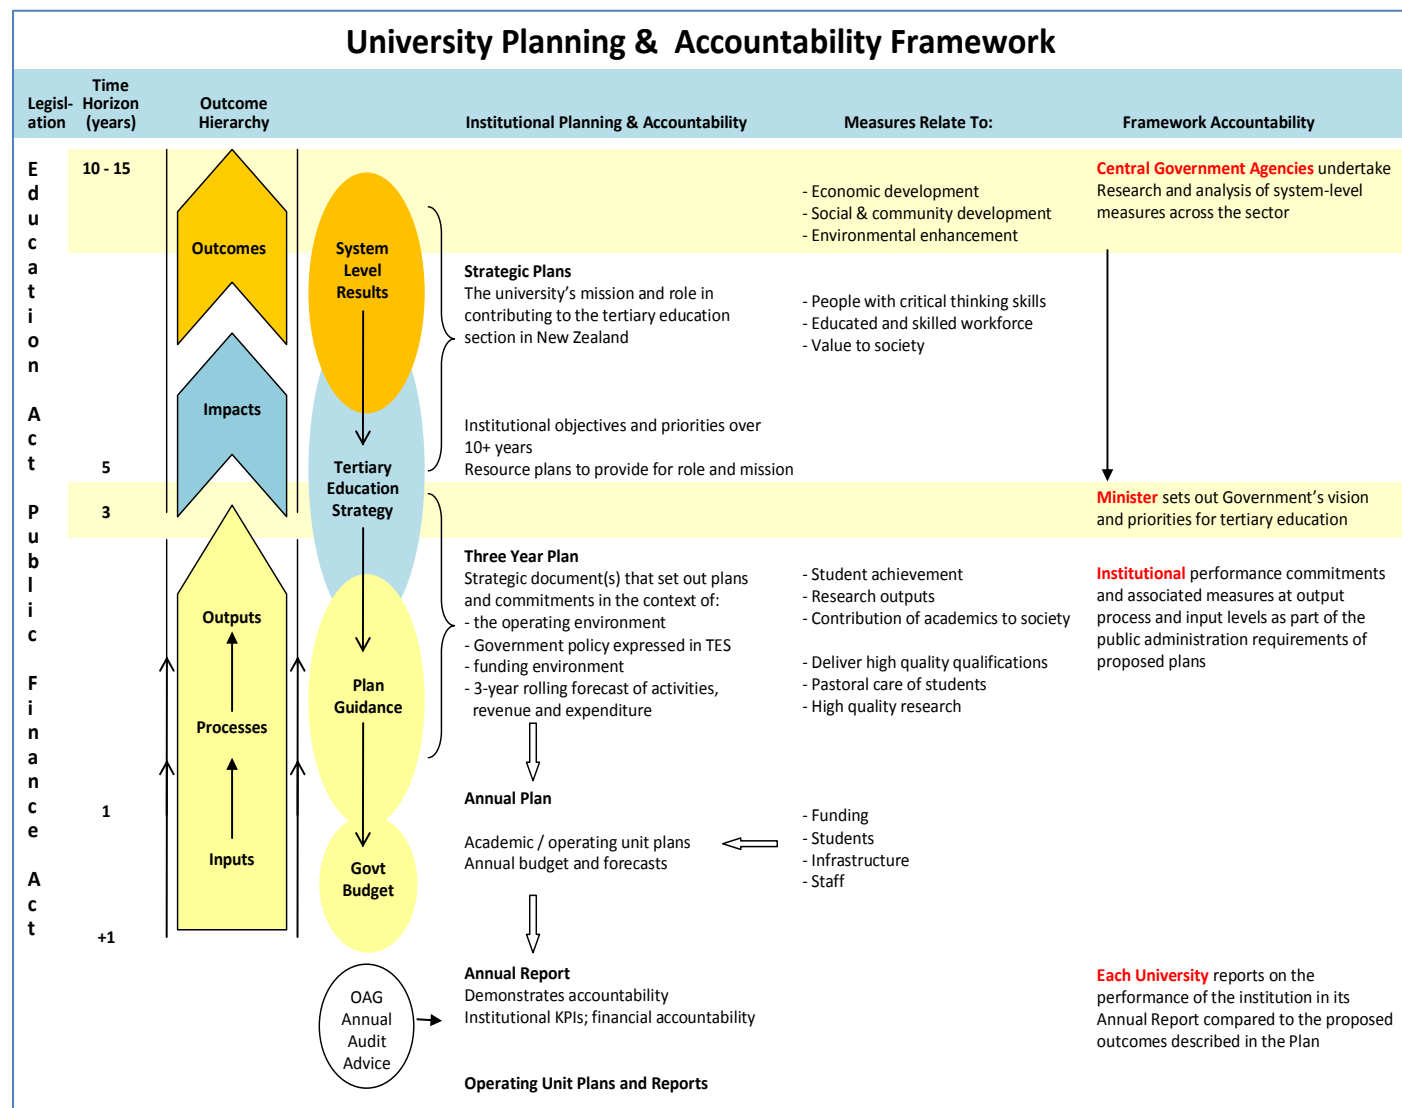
University Planning & Accountability Framework

| Legislation | Time Horizon (years) | Outcome Hierarchy | Institutional Planning & Accountability | Measures Relate To: | Framework Accountability |
|---|---|---|---|---|---|

Education Act Public Finance Act

10 - 15

Outcomes

System Level Results

- Economic development
- Social & community development
- Environmental enhancement

Central Government Agencies undertake Research and analysis of system-level measures across the sector

Strategic Plans
The university's mission and role in contributing to the tertiary education section in New Zealand

- People with critical thinking skills
- Educated and skilled workforce
- Value to society

Impacts

Institutional objectives and priorities over 10+ years
Resource plans to provide for role and mission

5

Tertiary Education Strategy

3

Minister sets out Government's vision and priorities for tertiary education

Three Year Plan
Strategic document(s) that set out plans and commitments in the context of:
- the operating environment
- Government policy expressed in TES
- funding environment
- 3-year rolling forecast of activities, revenue and expenditure

- Student achievement
- Research outputs
- Contribution of academics to society

- Deliver high quality qualifications
- Pastoral care of students
- High quality research

Institutional performance commitments and associated measures at output process and input levels as part of the public administration requirements of proposed plans

Outputs

Processes

Plan Guidance

Annual Plan

1

Academic / operating unit plans
Annual budget and forecasts

- Funding
- Students
- Infrastructure
- Staff

Inputs

Govt Budget

+1

OAG Annual Audit Advice

Annual Report
Demonstrates accountability
Institutional KPIs; financial accountability

Each University reports on the performance of the institution in its Annual Report compared to the proposed outcomes described in the Plan

Operating Unit Plans and Reports